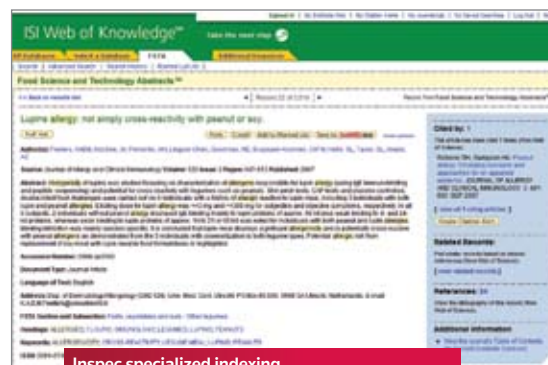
ISI Web of Knowledge℠

Take the next step

Food Science and Technology Abstracts™

Lupine allergy: not simply cross-reactivity with peanut or soy.

Full text

Authors: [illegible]

Source: Journal of Allergy and Clinical Immunology

Abstract: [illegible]

Accession Number: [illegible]

Document Type: Journal Article

Language of Text: English

Address: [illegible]

FSTA Section and Subsection: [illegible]

Headings: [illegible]

Keywords: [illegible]

ISSN: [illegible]

Cited by: 1

Related Records:

References: 34

Additional Information

Inspec specialized indexing